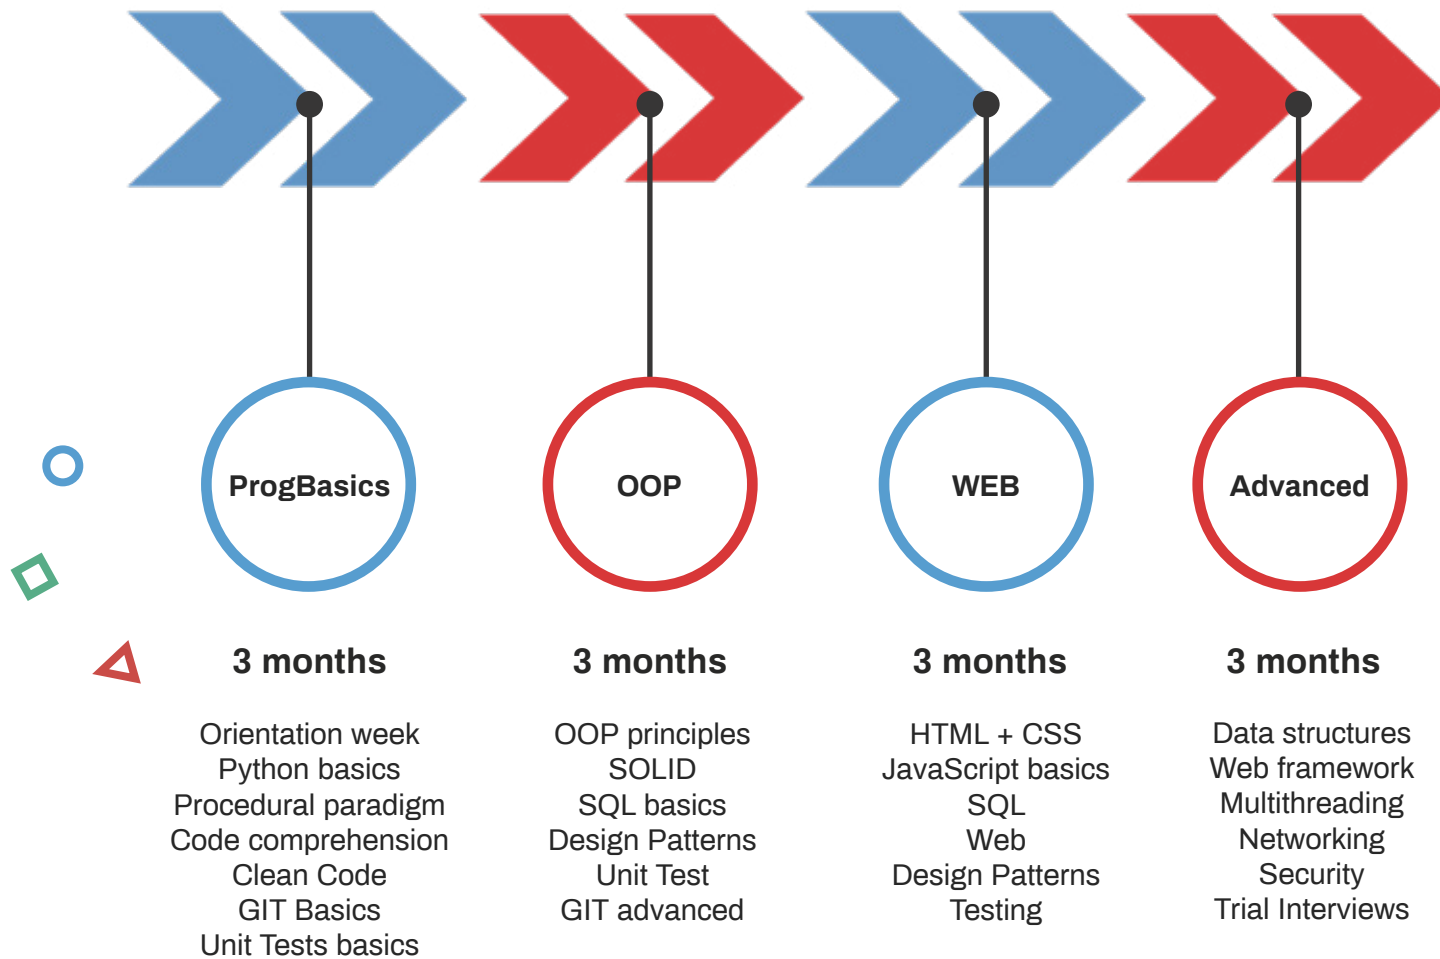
ProgBasics

3 months

Orientation week
Python basics
Procedural paradigm
Code comprehension
Clean Code
GIT Basics
Unit Tests basics

OOP

3 months

OOP principles
SOLID
SQL basics
Design Patterns
Unit Test
GIT advanced

WEB

3 months

HTML + CSS
JavaScript basics
SQL
Web
Design Patterns
Testing

Advanced

3 months

Data structures
Web framework
Multithreading
Networking
Security
Trial Interviews